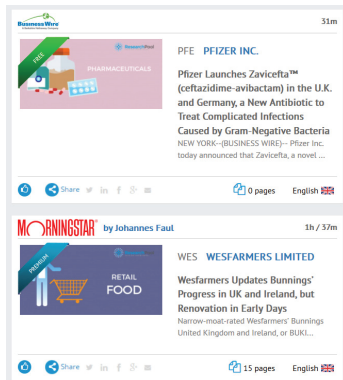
BusinessWire

31m

FREE

ResearchPool

PHARMACEUTICALS

PFE PFIZER INC.

Pfizer Launches Zavicefta™ (ceftazidime-avibactam) in the U.K. and Germany, a New Antibiotic to Treat Complicated Infections Caused by Gram-Negative Bacteria

NEW YORK--(BUSINESS WIRE)-- Pfizer Inc. today announced that Zavicefta-- a novel ...

Share

0 pages English

MORNINGSTAR by Johannes Faul

1h / 37m

PREMIUM

ResearchPool

RETAIL FOOD

WES WESFARMERS LIMITED

Wesfarmers Updates Bunnings' Progress in UK and Ireland, but Renovation in Early Days

Narrow-moat-rated Wesfarmers' Bunnings United Kingdom and Ireland, or BUKI...

Share

15 pages English